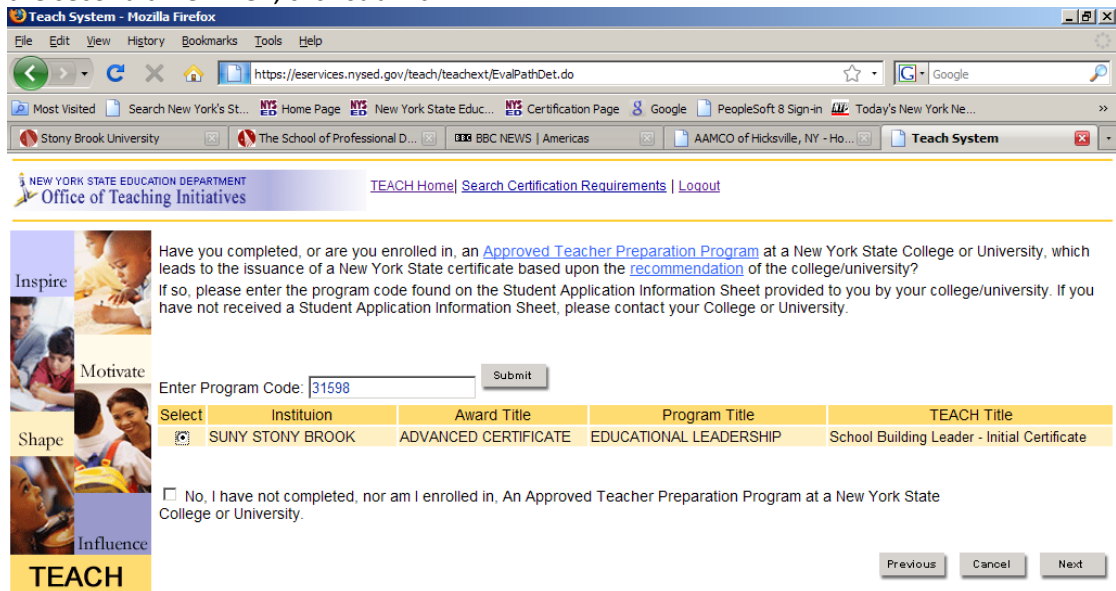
Teach System - Mozilla Firefox

File Edit View History Bookmarks Tools Help

https://eservices.nysed.gov/teach/teachext/EvalPathDet.do

Google

Most Visited | Search New York's St... | Home Page | New York State Educ... | Certification Page | Google | PeopleSoft 8 Sign-in | Today's New York Ne...

Stony Brook University | The School of Professional D... | BBC NEWS | Americas | AAMCO of Hicksville, NY - Ho... | Teach System

NEW YORK STATE EDUCATION DEPARTMENT
Office of Teaching Initiatives

TEACH Home| Search Certification Requirements | Logout

Inspire

Motivate

Shape

Influence

TEACH

Have you completed, or are you enrolled in, an Approved Teacher Preparation Program at a New York State College or University, which leads to the issuance of a New York State certificate based upon the recommendation of the college/university?
If so, please enter the program code found on the Student Application Information Sheet provided to you by your college/university. If you have not received a Student Application Information Sheet, please contact your College or University.

Enter Program Code: 31598 Submit

| Select | Instituion | Award Title | Program Title | TEACH Title |
|---|---|---|---|---|
| ◉ | SUNY STONY BROOK | ADVANCED CERTIFICATE | EDUCATIONAL LEADERSHIP | School Building Leader - Initial Certificate |

No, I have not completed, nor am I enrolled in, An Approved Teacher Preparation Program at a New York State College or University.

Previous Cancel Next